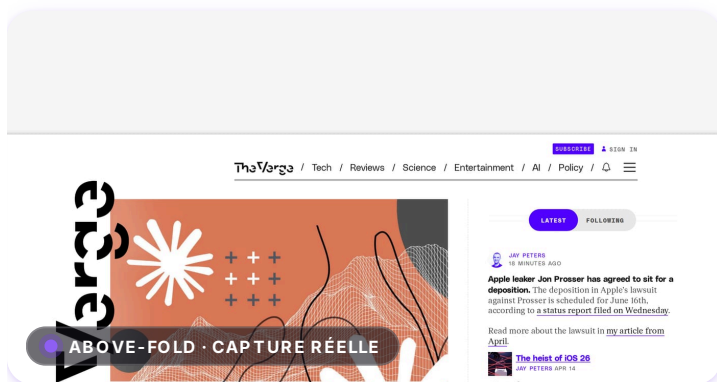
SUBSCRIBE SIGN IN

TheVerge / Tech / Reviews / Science / Entertainment / AI / Policy /

Verge

LATEST FOLLOWING

JAY PETERS
18 MINUTES AGO

**Apple leaker Jon Prosser has agreed to sit for a deposition.** The deposition in Apple's lawsuit against Prosser is scheduled for June 16th, according to a status report filed on Wednesday.

Read more about the lawsuit in my article from April.

The heist of iOS 26
JAY PETERS APR 14

ABOVE-FOLD · CAPTURE RÉELLE